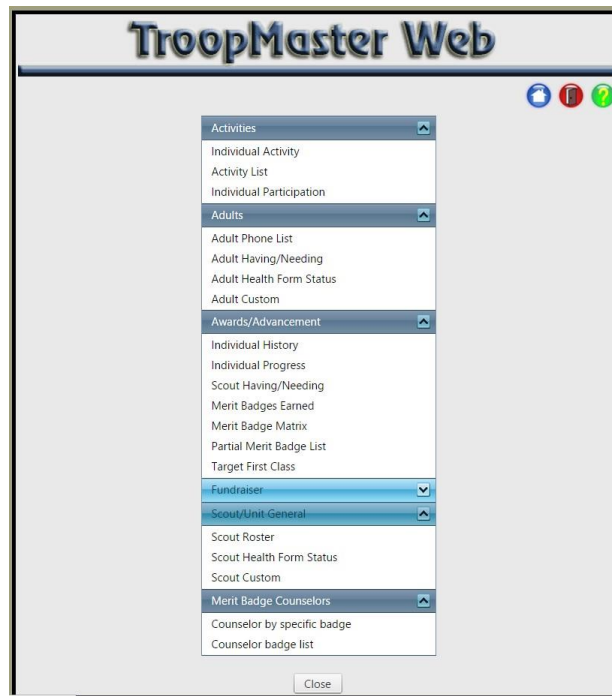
TroopMaster Web

Activities
Individual Activity
Activity List
Individual Participation

Adults
Adult Phone List
Adult Having/Needing
Adult Health Form Status
Adult Custom

Awards/Advancement
Individual History
Individual Progress
Scout Having/Needing
Merit Badges Earned
Merit Badge Matrix
Partial Merit Badge List
Target First Class

Fundraiser

Scout/Unit General
Scout Roster
Scout Health Form Status
Scout Custom

Merit Badge Counselors
Counselor by specific badge
Counselor badge list

Close